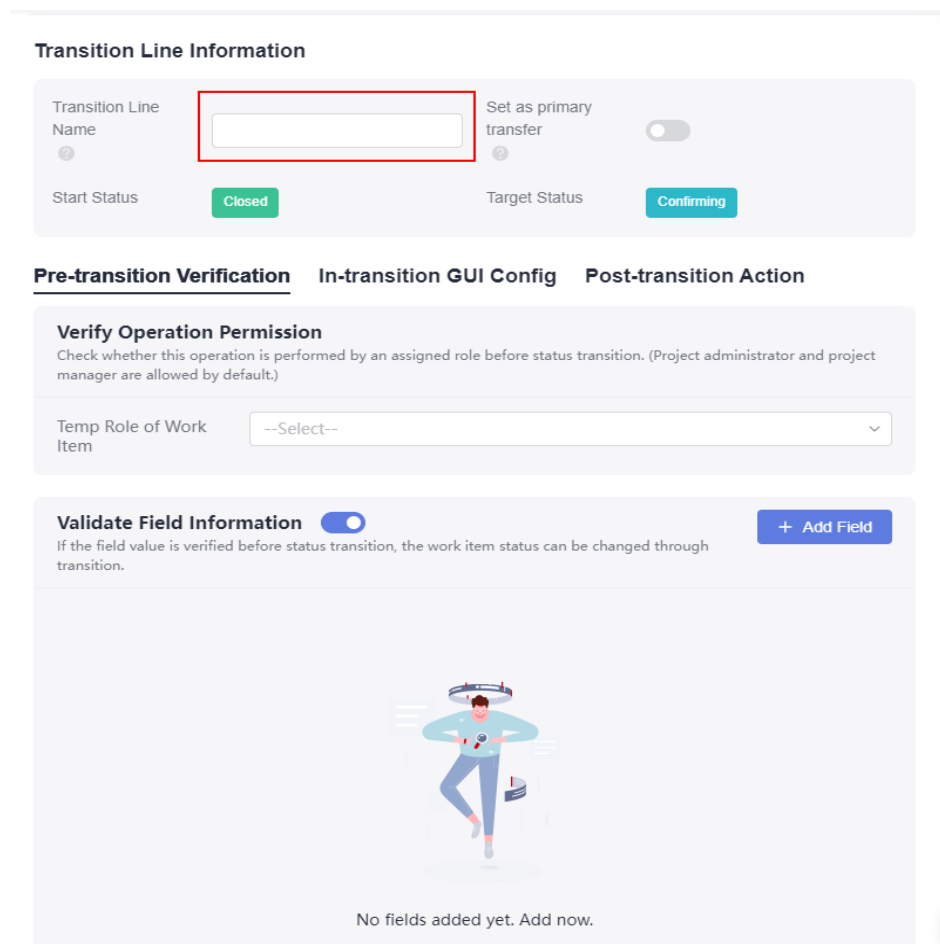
Transition Line Information

Transition Line Name

Set as primary transfer

Start Status Closed

Target Status Confirming

Pre-transition Verification In-transition GUI Config Post-transition Action

Verify Operation Permission

Check whether this operation is performed by an assigned role before status transition. (Project administrator and project manager are allowed by default.)

Temp Role of Work Item --Select--

Validate Field Information

+ Add Field

If the field value is verified before status transition, the work item status can be changed through transition.

No fields added yet. Add now.